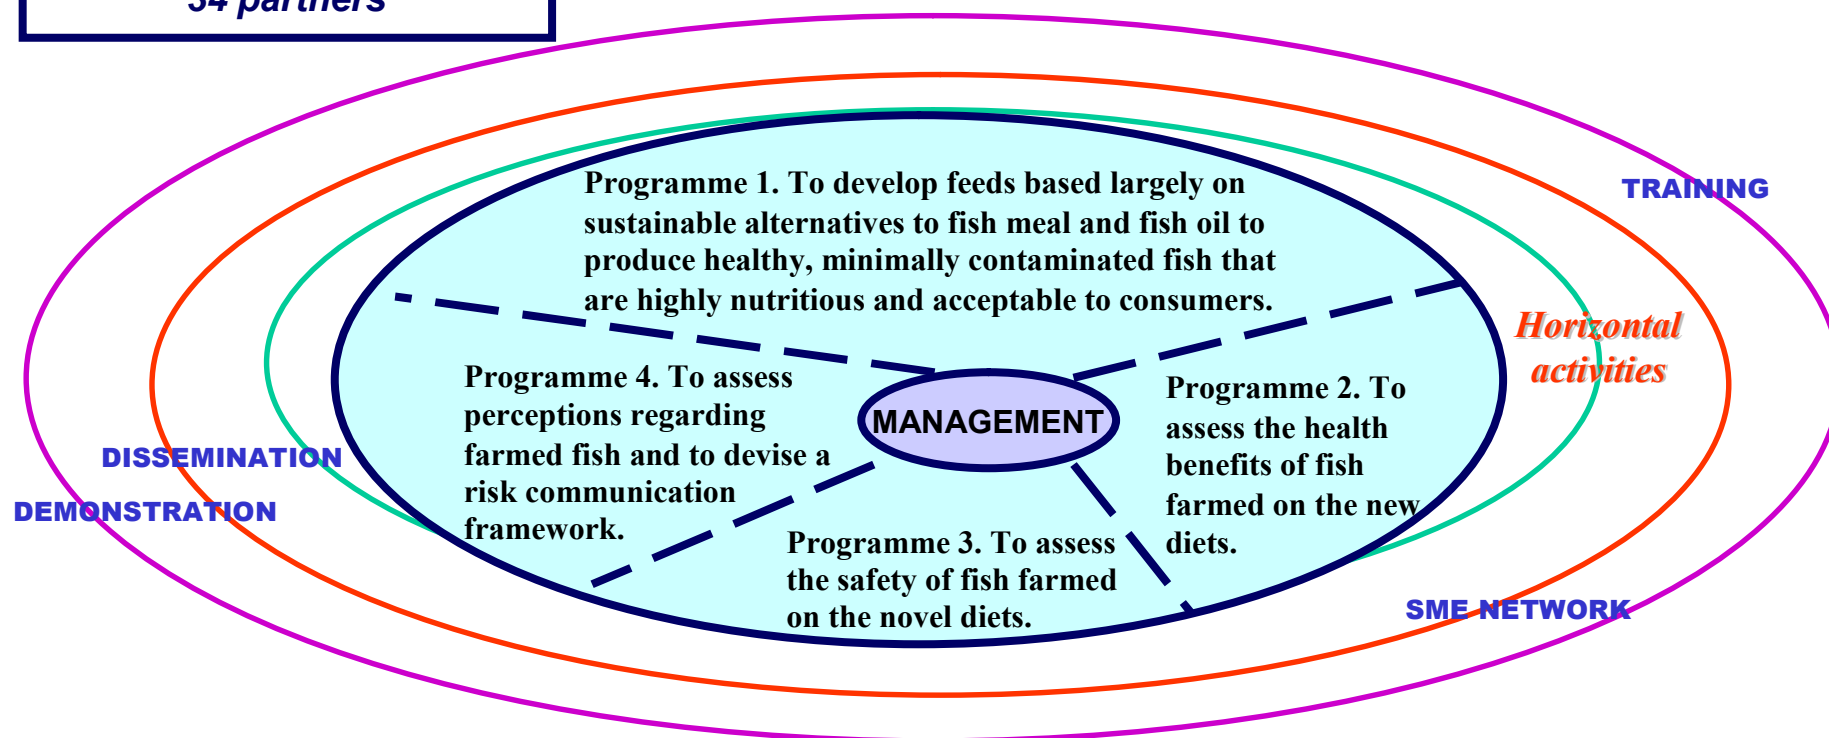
34 partners

Programme 1. To develop feeds based largely on sustainable alternatives to fish meal and fish oil to produce healthy, minimally contaminated fish that are highly nutritious and acceptable to consumers.

TRAINING

Horizontal activities

Programme 4. To assess perceptions regarding farmed fish and to devise a risk communication framework.

MANAGEMENT

Programme 2. To assess the health benefits of fish farmed on the new diets.

DISSEMINATION

DEMONSTRATION

Programme 3. To assess the safety of fish farmed on the novel diets.

SME NETWORK